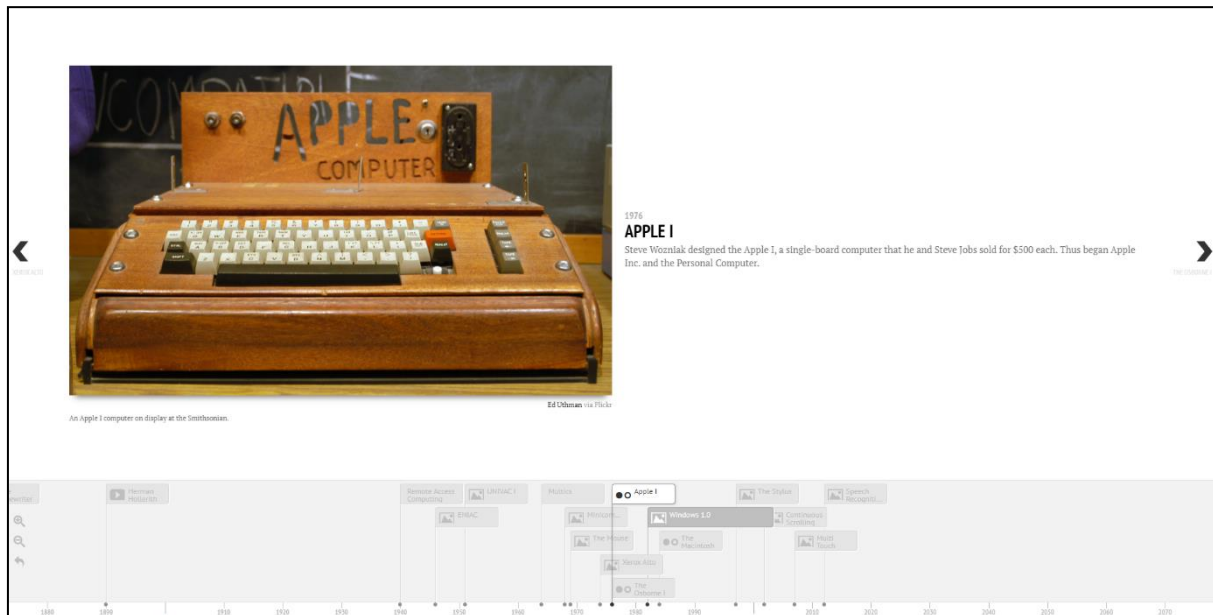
APPLE
COMPUTER

1976
APPLE I
Steve Wozniak designed the Apple I, a single-board computer that he and Steve Jobs sold for $500 each. Thus began Apple Inc. and the Personal Computer.

Ed Uthman via Flickr

An Apple I computer on display at the Smithsonian.

writer
Herman Hollerith
Remote Access Computing
UNIVAC I
Multics
Apple I
The Stylus
Speech Recogni...
ENIAC
Minicom...
Windows 1.0
Continuous Scrolling
The Mouse
The Macintosh
Multi Touch
Xerox Alto
The Osborne I

1880 1890 1910 1920 1930 1940 1950 1960 1970 1980 1990 2010 2020 2030 2040 2050 2060 2070